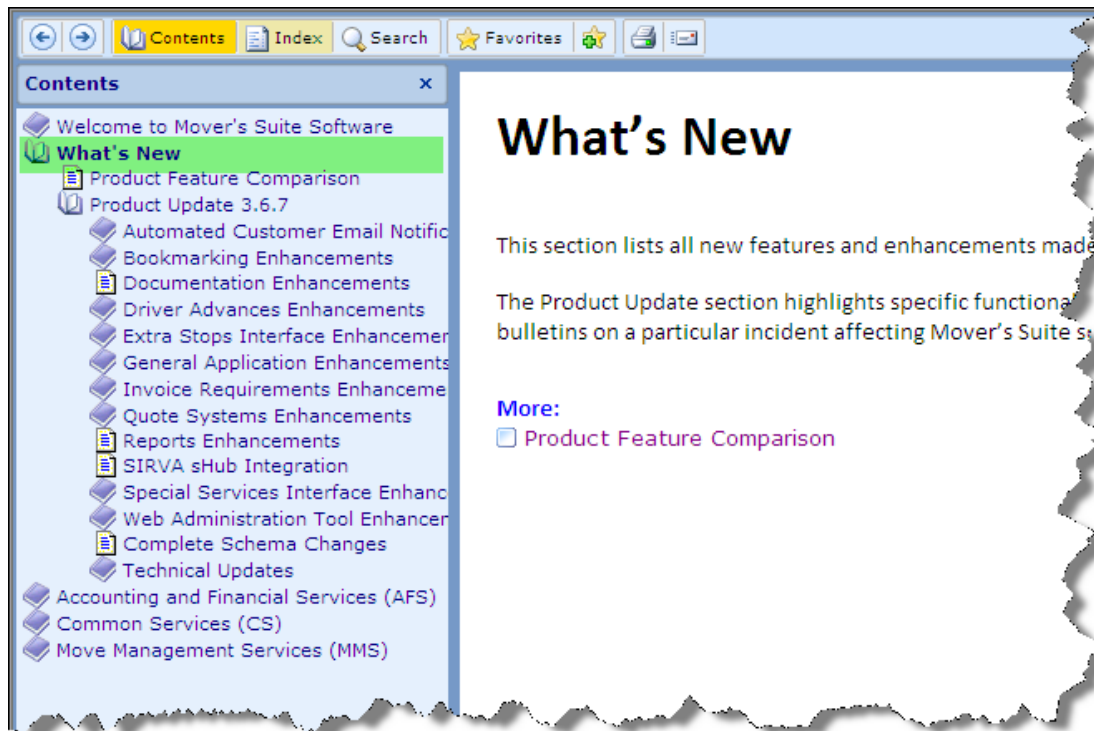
Contents Index Search Favorites

Contents ×

Welcome to Mover's Suite Software
What's New
Product Feature Comparison
Product Update 3.6.7
Automated Customer Email Notific
Bookmarking Enhancements
Documentation Enhancements
Driver Advances Enhancements
Extra Stops Interface Enhancemer
General Application Enhancements
Invoice Requirements Enhanceme
Quote Systems Enhancements
Reports Enhancements
SIRVA sHub Integration
Special Services Interface Enhanc
Web Administration Tool Enhancer
Complete Schema Changes
Technical Updates
Accounting and Financial Services (AFS)
Common Services (CS)
Move Management Services (MMS)

What's New

This section lists all new features and enhancements made

The Product Update section highlights specific functional bulletins on a particular incident affecting Mover's Suite s

More:
Product Feature Comparison